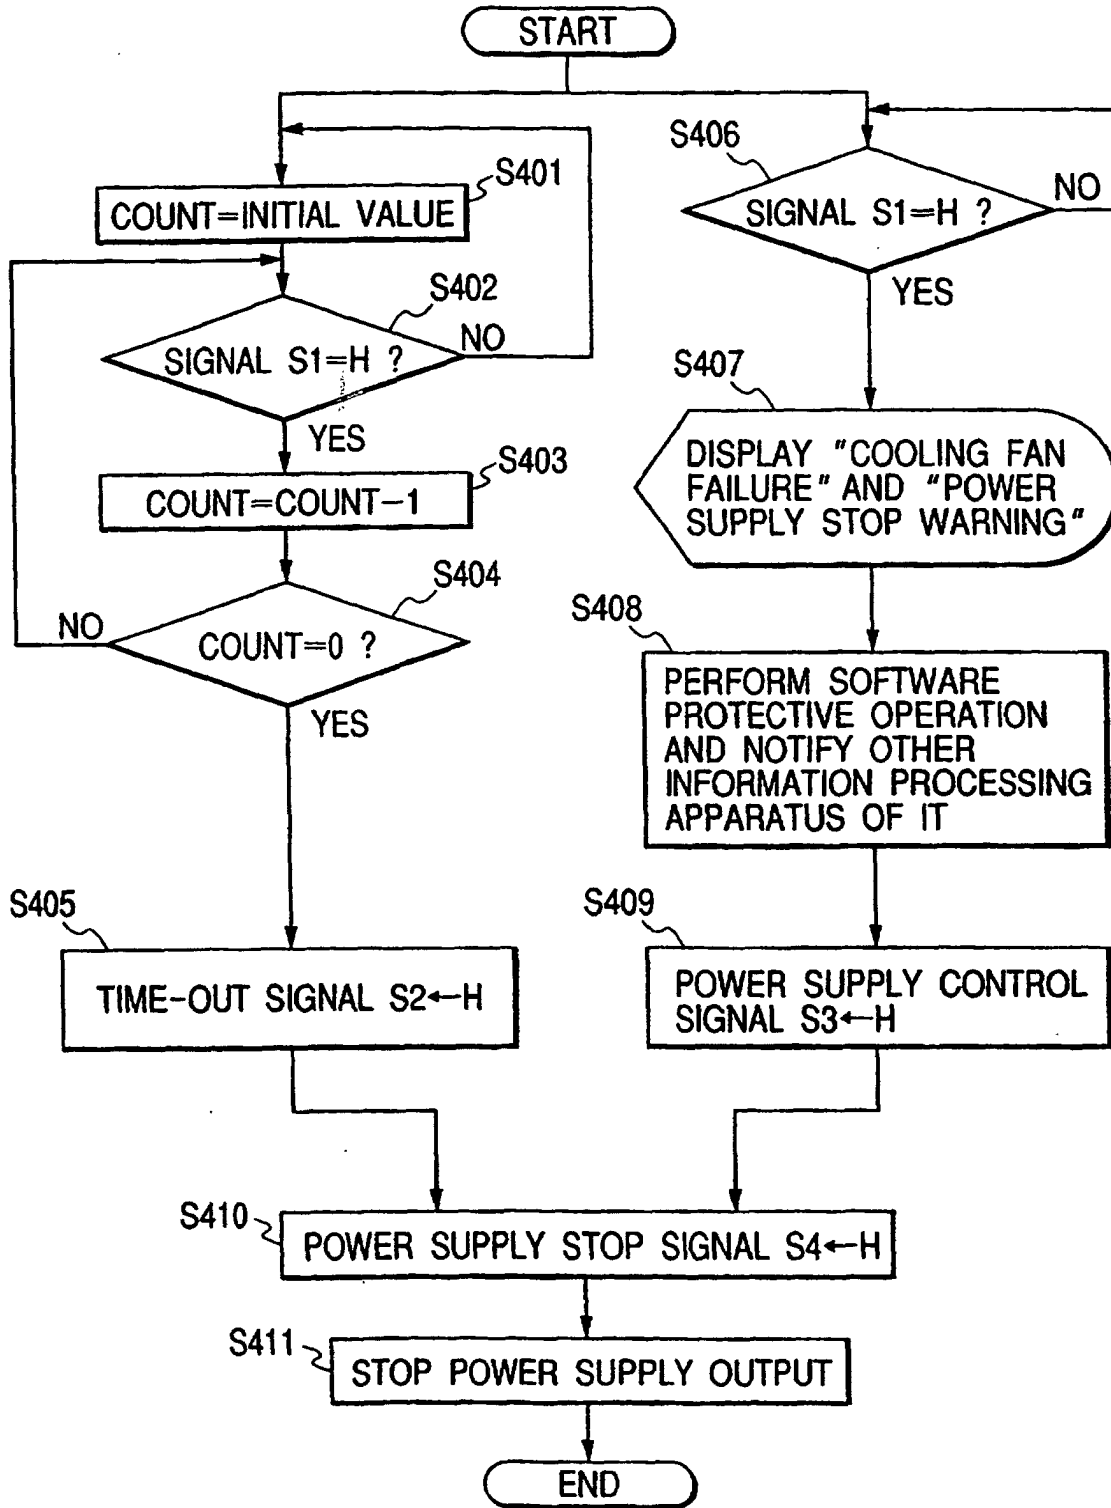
START

S401
COUNT=INITIAL VALUE

S402
SIGNAL S1=H ?
NO
YES

S403
COUNT=COUNT−1

S404
COUNT=0 ?
NO
YES

S405
TIME-OUT SIGNAL S2←H

S406
SIGNAL S1=H ?
NO
YES

S407
DISPLAY "COOLING FAN FAILURE" AND "POWER SUPPLY STOP WARNING"

S408
PERFORM SOFTWARE PROTECTIVE OPERATION AND NOTIFY OTHER INFORMATION PROCESSING APPARATUS OF IT

S409
POWER SUPPLY CONTROL SIGNAL S3←H

S410
POWER SUPPLY STOP SIGNAL S4←H

S411
STOP POWER SUPPLY OUTPUT

END